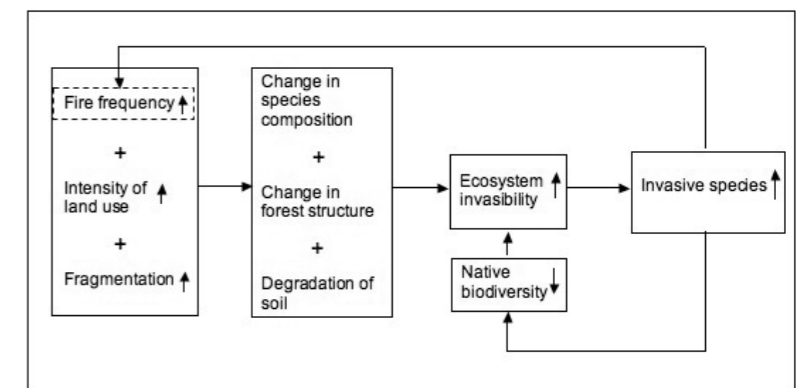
Fire frequency ↑

+

Intensity of land use ↑

+

Fragmentation ↑

Change in species composition

+

Change in forest structure

+

Degradation of soil

Ecosystem invasibility ↑

Native biodiversity ↓

Invasive species ↑